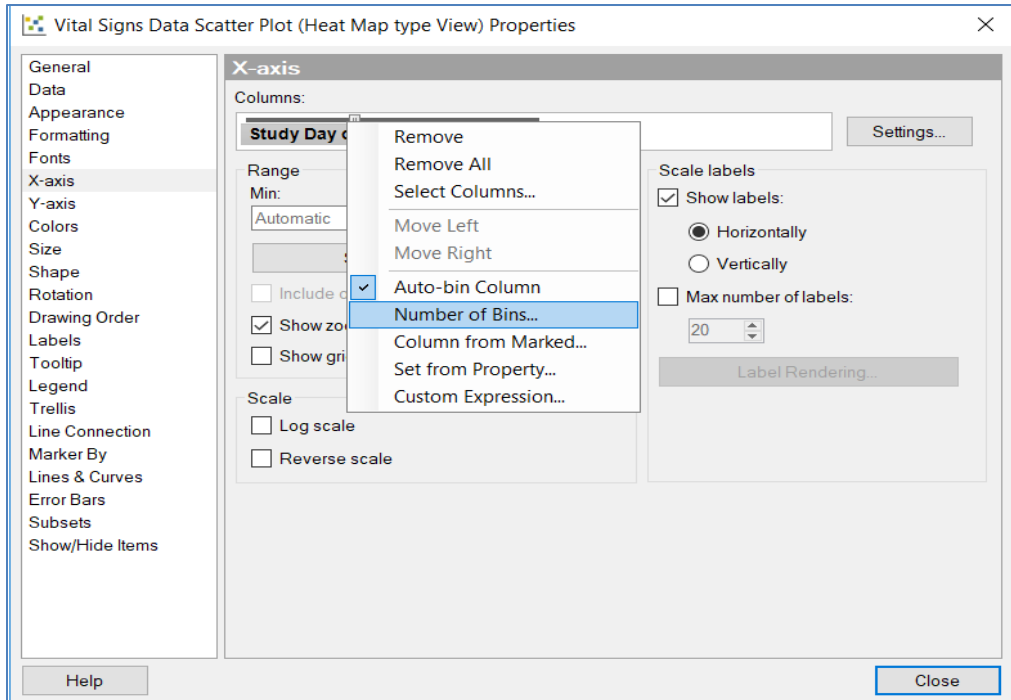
Vital Signs Data Scatter Plot (Heat Map type View) Properties

General
Data
Appearance
Formatting
Fonts
X-axis
Y-axis
Colors
Size
Shape
Rotation
Drawing Order
Labels
Tooltip
Legend
Trellis
Line Connection
Marker By
Lines & Curves
Error Bars
Subsets
Show/Hide Items

X-axis
Columns:
Study Day o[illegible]
Settings...

Range
Min:
Automatic
S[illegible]
Include d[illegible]
Show zo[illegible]
Show gri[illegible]

Remove
Remove All
Select Columns...
Move Left
Move Right
Auto-bin Column
Number of Bins...
Column from Marked...
Set from Property...
Custom Expression...

Scale labels
Show labels:
Horizontally
Vertically
Max number of labels:
20
Label Rendering...

Scale
Log scale
Reverse scale

Help
Close